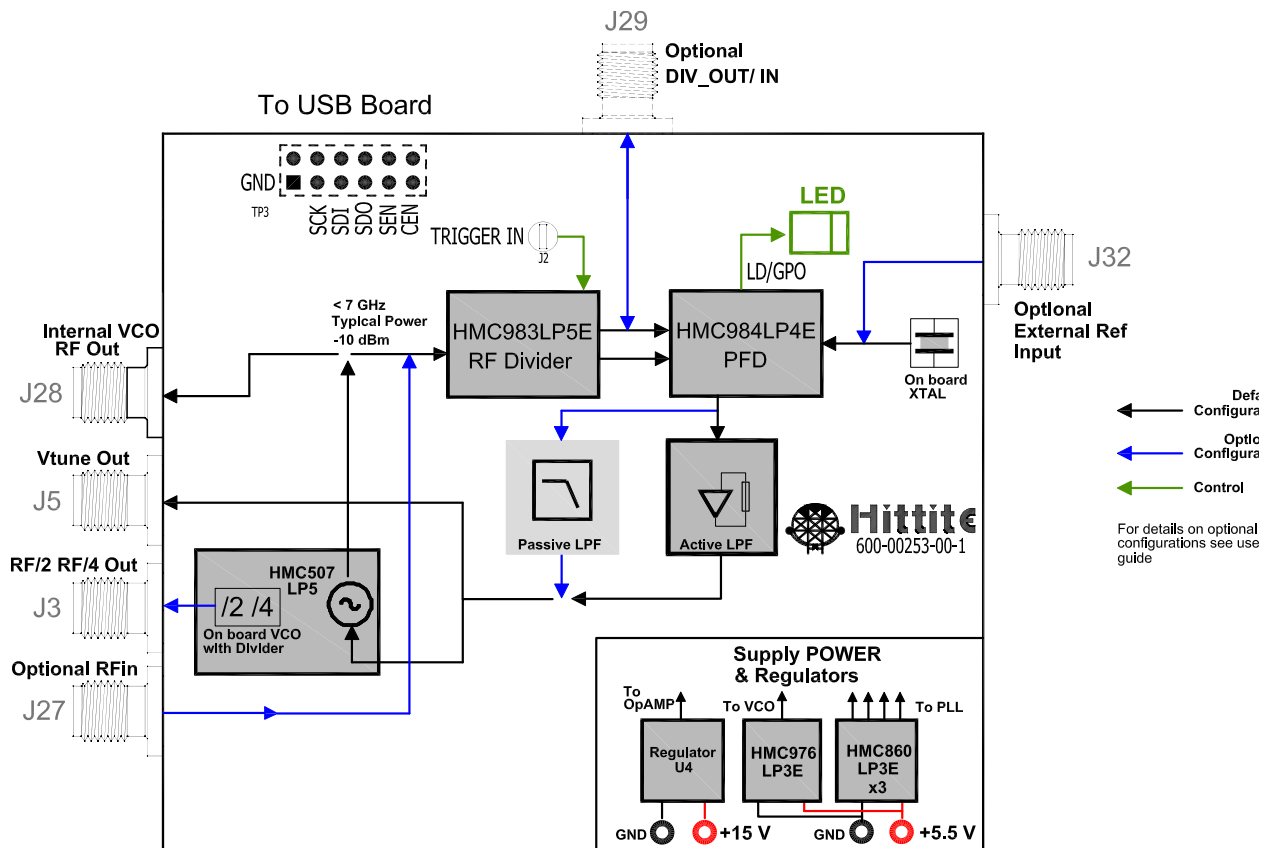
J29
Optional
DIV_OUT/ IN

To USB Board

GND
TP3
SCK SDI SDO SEN CEN

TRIGGER IN
J2

LED

LD/GPO

J32
Optional
External Ref
Input

Internal VCO
RF Out
J28

< 7 GHz
Typical Power
-10 dBm

HMC983LP5E
RF Divider

HMC984LP4E
PFD

On board
XTAL

Defa
Configura

Optio
Configura

Control

For details on optional
configurations see use
guide

Vtune Out
J5

Passive LPF

Active LPF

Hittite
600-00253-00-1

RF/2 RF/4 Out
J3

HMC507
LP5

/2 /4
On board VCO
with Divider

Optional RFin
J27

Supply POWER
& Regulators

To
OpAMP

To VCO

To PLL

Regulator
U4

HMC976
LP3E

HMC860
LP3E
x3

GND
+15 V
GND
+5.5 V